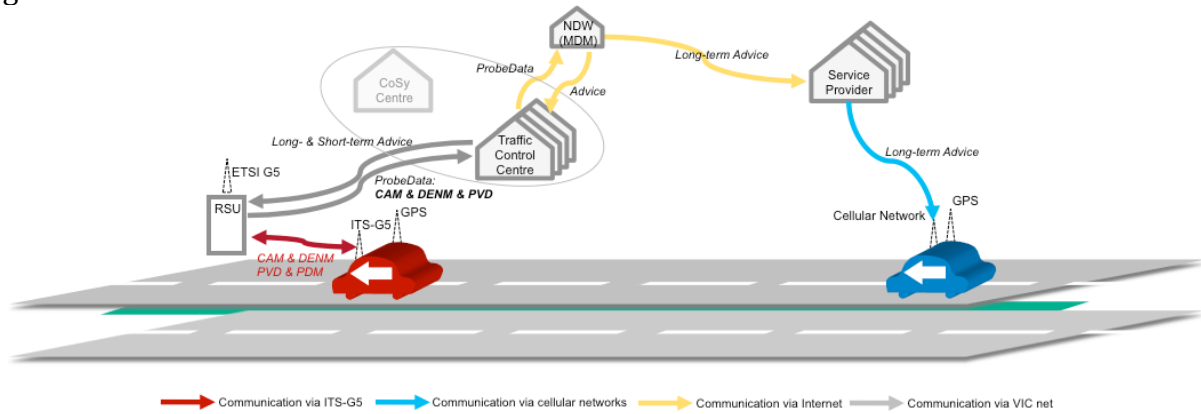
NDW (MDM)

Long-term Advice

Service Provider

CoSy Centre

ProbeData

Advice

Long- & Short-term Advice

Traffic Control Centre

Long-term Advice

ETSI G5

ProbeData: CAM & DENM & PVD

RSU

ITS-G5

GPS

GPS

Cellular Network

CAM & DENM PVD & PDM

Communication via ITS-G5
Communication via cellular networks
Communication via Internet
Communication via VIC net